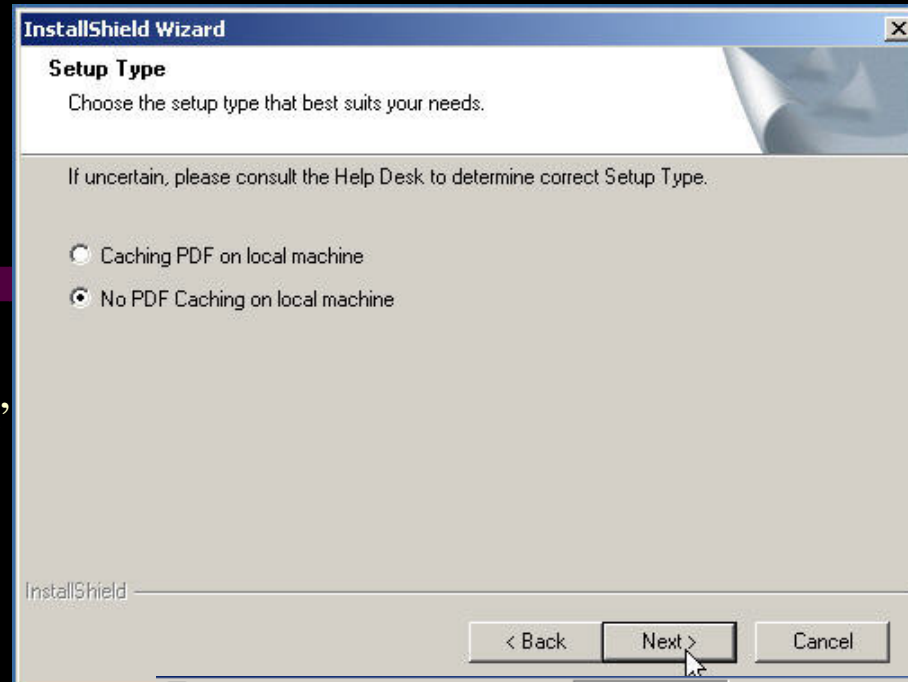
InstallShield Wizard

Setup Type

Choose the setup type that best suits your needs.

If uncertain, please consult the Help Desk to determine correct Setup Type.

Caching PDF on local machine

No PDF Caching on local machine

InstallShield

< Back

Next >

Cancel